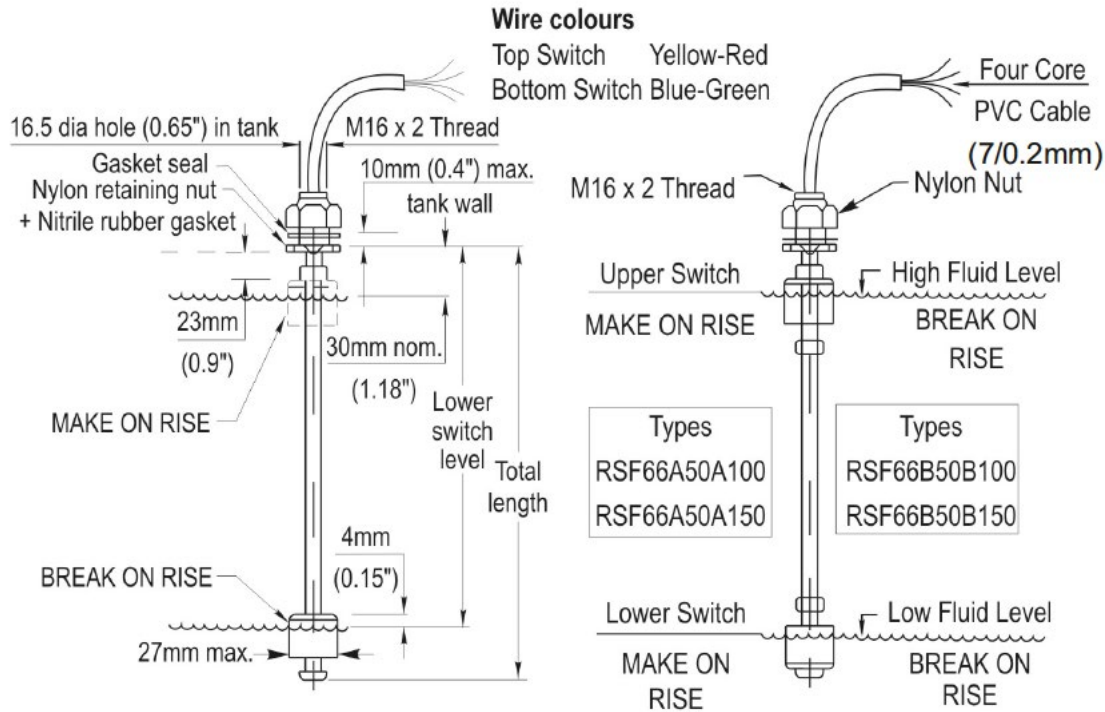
**Wire colours**
Top Switch Yellow-Red
Bottom Switch Blue-Green

Four Core
PVC Cable
(7/0.2mm)

16.5 dia hole (0.65") in tank
M16 x 2 Thread
Gasket seal
Nylon retaining nut
+ Nitrile rubber gasket
10mm (0.4") max.
tank wall
23mm
(0.9")
30mm nom.
(1.18")
MAKE ON RISE
Lower switch level
Total length
4mm
(0.15")
BREAK ON RISE
27mm max.

M16 x 2 Thread
Nylon Nut
Upper Switch
MAKE ON RISE
High Fluid Level
BREAK ON RISE

| Types |
|---|
| RSF66A50A100 |
| RSF66A50A150 |

| Types |
|---|
| RSF66B50B100 |
| RSF66B50B150 |

Lower Switch
MAKE ON RISE
Low Fluid Level
BREAK ON RISE